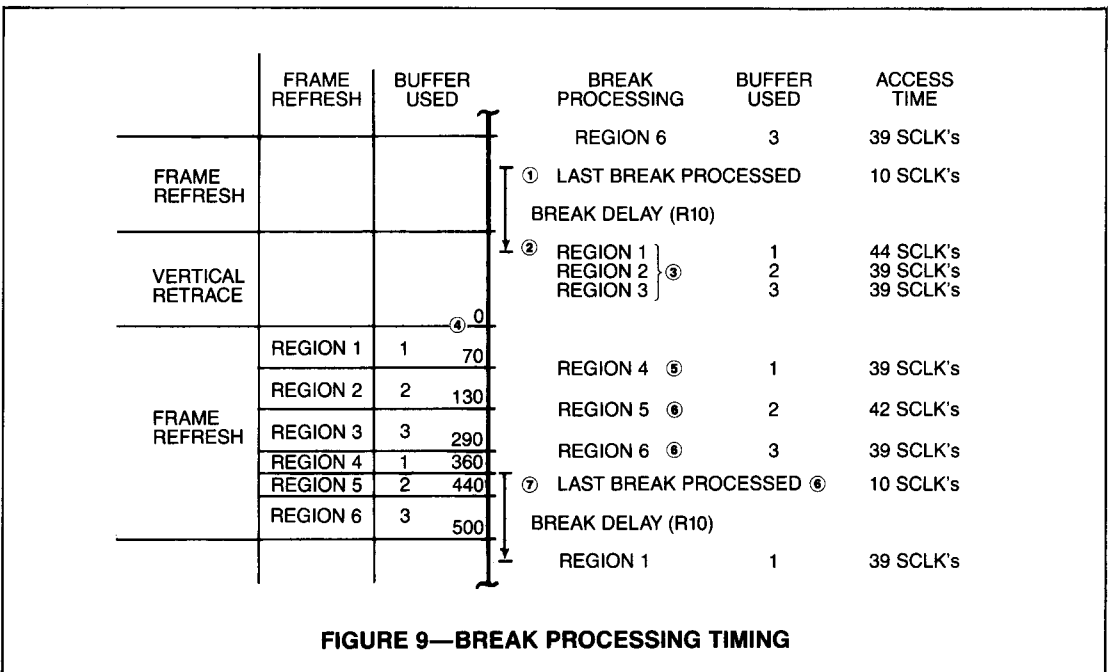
| | FRAME REFRESH | BUFFER USED |
|---|---|---|
| FRAME REFRESH | | |
| VERTICAL RETRACE | | ④ 0 |
| FRAME REFRESH | REGION 1 | 1 70 |
| | REGION 2 | 2 130 |
| | REGION 3 | 3 290 |
| | REGION 4 | 1 360 |
| | REGION 5 | 2 440 |
| | REGION 6 | 3 500 |

| BREAK PROCESSING | BUFFER USED | ACCESS TIME |
|---|---|---|
| REGION 6 | 3 | 39 SCLK's |
| ① LAST BREAK PROCESSED | | 10 SCLK's |
| BREAK DELAY (R10) | | |
| ② REGION 1 ③ | 1 | 44 SCLK's |
| REGION 2 ③ | 2 | 39 SCLK's |
| REGION 3 ③ | 3 | 39 SCLK's |
| REGION 4 ⑤ | 1 | 39 SCLK's |
| REGION 5 ⑥ | 2 | 42 SCLK's |
| REGION 6 ⑥ | 3 | 39 SCLK's |
| ⑦ LAST BREAK PROCESSED ⑥ | | 10 SCLK's |
| BREAK DELAY (R10) | | |
| REGION 1 | 1 | 39 SCLK's |

FIGURE 9—BREAK PROCESSING TIMING